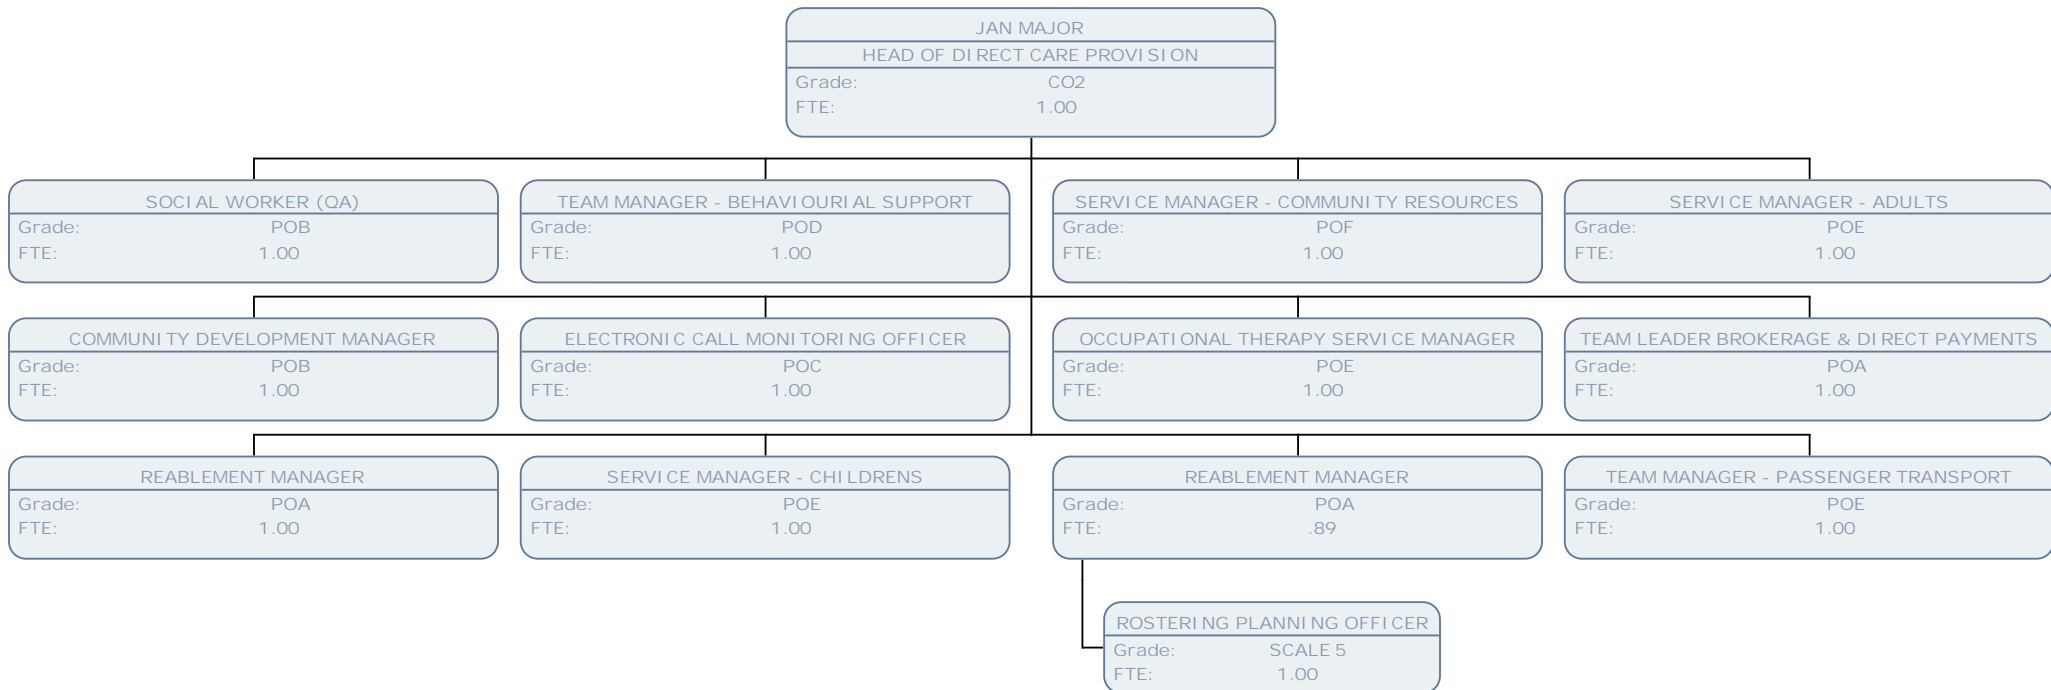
JAN MAJOR
HEAD OF DIRECT CARE PROVISION
Grade: CO2
FTE: 1.00

SOCIAL WORKER (QA)
Grade: POB
FTE: 1.00

TEAM MANAGER - BEHAVIOURIAL SUPPORT
Grade: POD
FTE: 1.00

SERVICE MANAGER - COMMUNITY RESOURCES
Grade: POF
FTE: 1.00

SERVICE MANAGER - ADULTS
Grade: POE
FTE: 1.00

COMMUNITY DEVELOPMENT MANAGER
Grade: POB
FTE: 1.00

ELECTRONIC CALL MONITORING OFFICER
Grade: POC
FTE: 1.00

OCCUPATIONAL THERAPY SERVICE MANAGER
Grade: POE
FTE: 1.00

TEAM LEADER BROKERAGE & DIRECT PAYMENTS
Grade: POA
FTE: 1.00

REABLEMENT MANAGER
Grade: POA
FTE: 1.00

SERVICE MANAGER - CHILDRENS
Grade: POE
FTE: 1.00

REABLEMENT MANAGER
Grade: POA
FTE: .89

TEAM MANAGER - PASSENGER TRANSPORT
Grade: POE
FTE: 1.00

ROSTERING PLANNING OFFICER
Grade: SCALE 5
FTE: 1.00